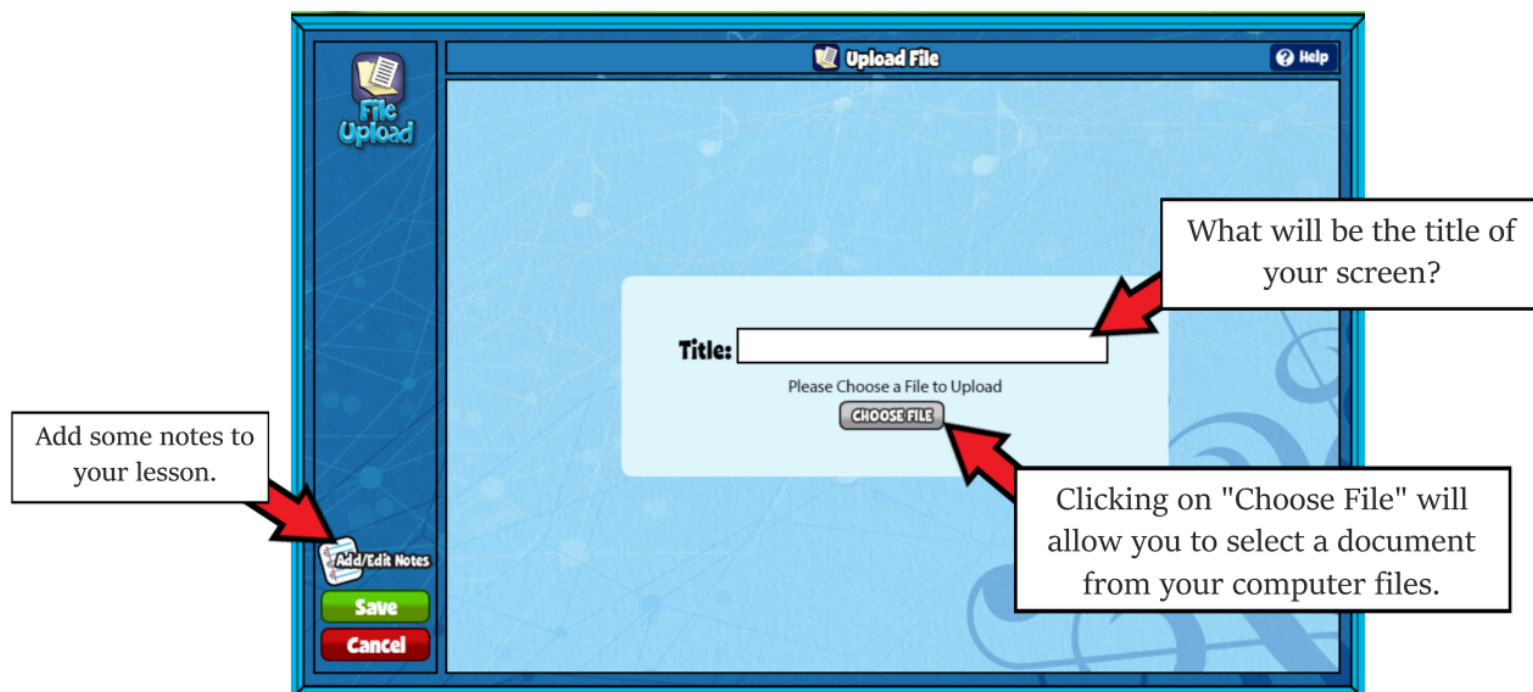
File Upload

Upload File

Help

What will be the title of your screen?

Title:

Please Choose a File to Upload

CHOOSE FILE

Add some notes to your lesson.

Clicking on "Choose File" will allow you to select a document from your computer files.

Add/Edit Notes

Save

Cancel